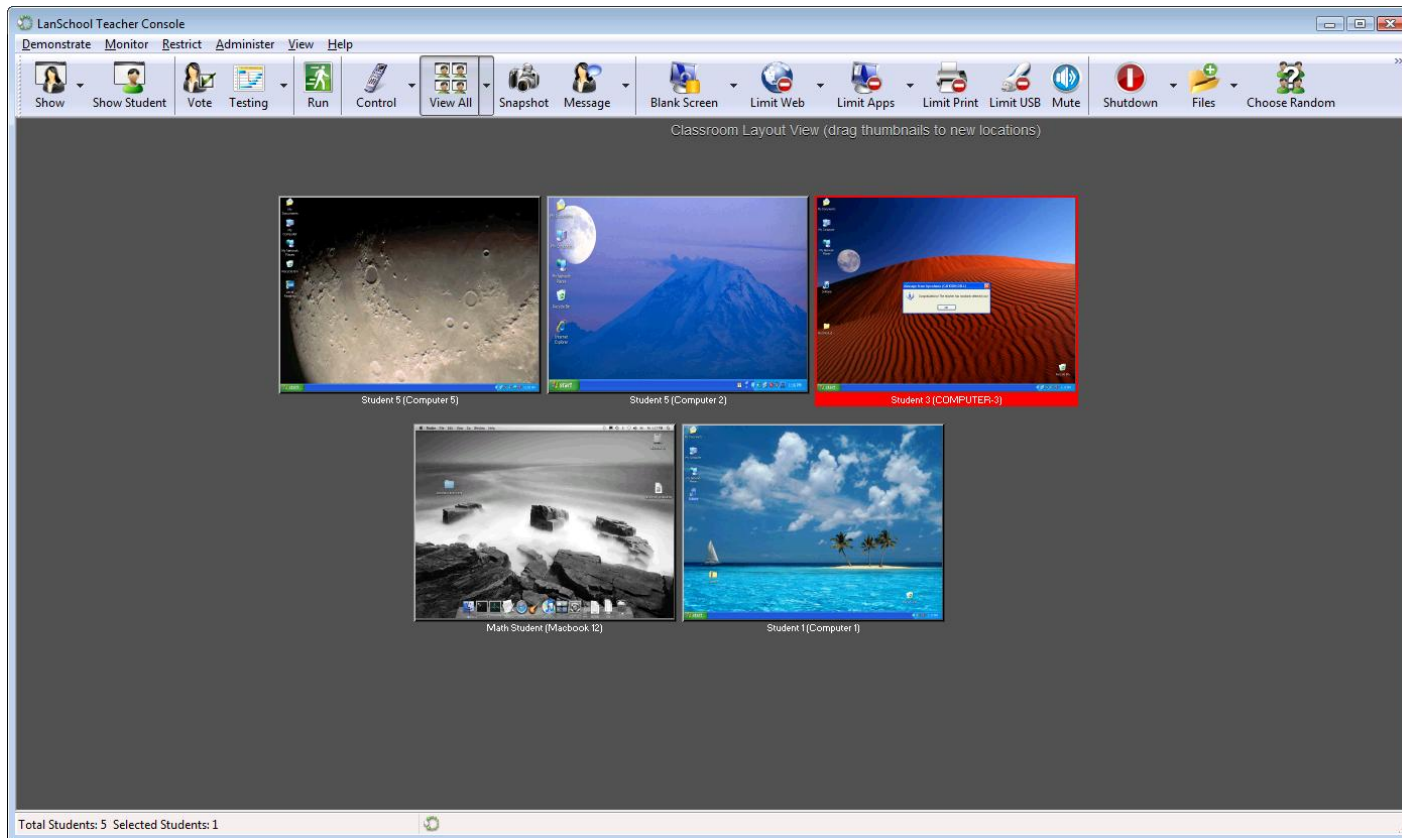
LanSchool Teacher Console

Demonstrate Monitor Restrict Administer View Help

Show Show Student Vote Testing Run Control View All Snapshot Message Blank Screen Limit Web Limit Apps Limit Print Limit USB Mute Shutdown Files Choose Random

Classroom Layout View (drag thumbnails to new locations)

Student 5 (Computer 5)

Student 5 (Computer 2)

Student 3 (COMPUTER-3)

Math Student (Macbook 12)

Student 1 (Computer 1)

Total Students: 5 Selected Students: 1